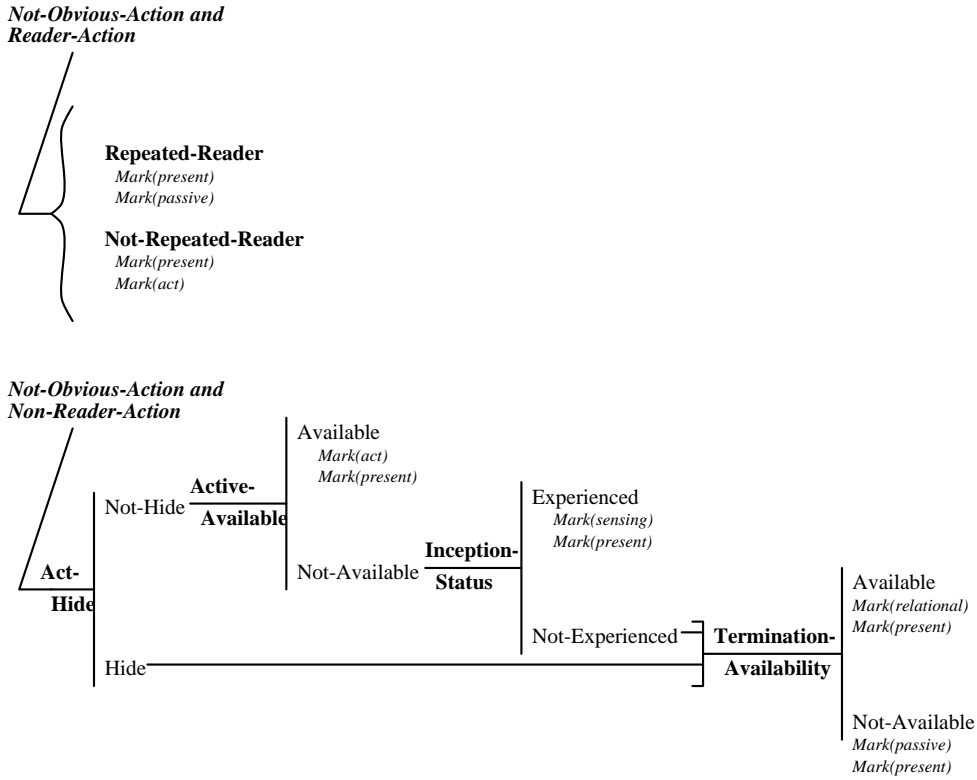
*Not-Obvious-Action and Reader-Action*

**Repeated-Reader**
*Mark(present)*
*Mark(passive)*

**Not-Repeated-Reader**
*Mark(present)*
*Mark(act)*

*Not-Obvious-Action and Non-Reader-Action*

**Act-Hide**

Not-Hide

**Active-Available**

Available
*Mark(act)*
*Mark(present)*

Not-Available

**Inception-Status**

Experienced
*Mark(sensing)*
*Mark(present)*

Not-Experienced

Hide

**Termination-Availability**

Available
*Mark(relational)*
*Mark(present)*

Not-Available
*Mark(passive)*
*Mark(present)*